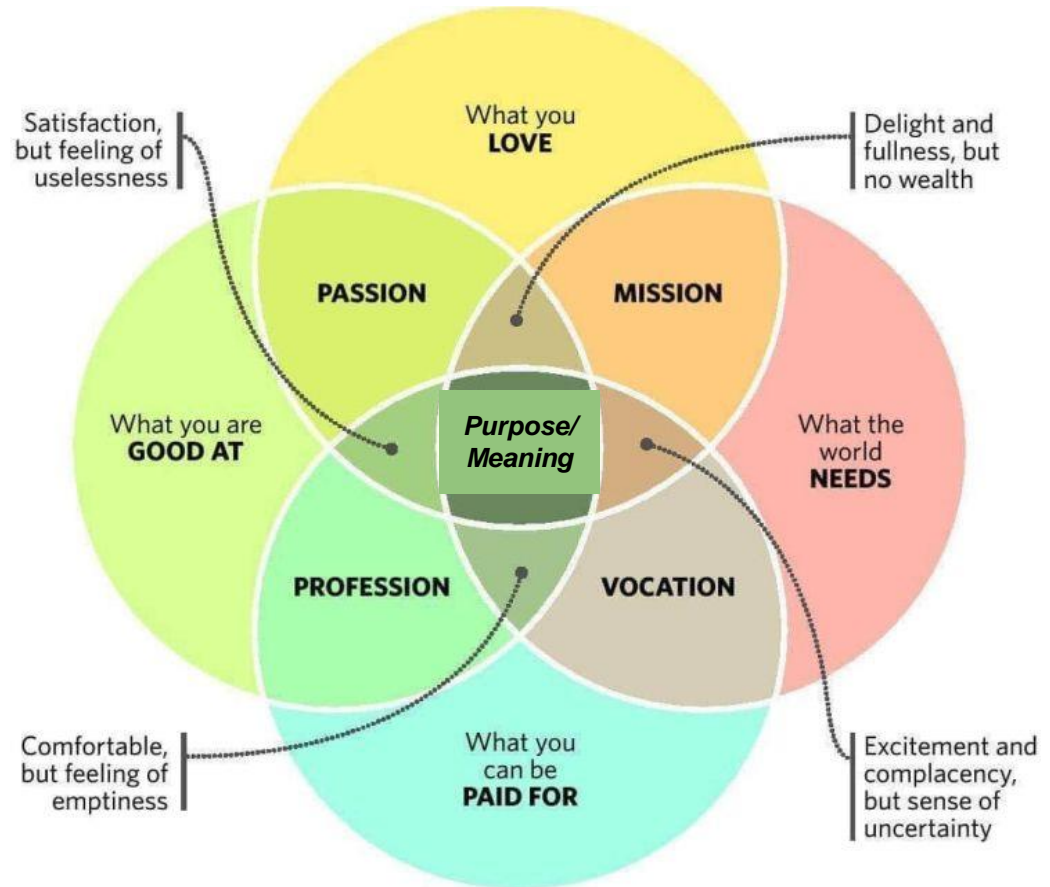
Satisfaction, but feeling of uselessness

What you LOVE

Delight and fullness, but no wealth

PASSION

MISSION

What you are GOOD AT

Purpose/ Meaning

What the world NEEDS

PROFESSION

VOCATION

Comfortable, but feeling of emptiness

What you can be PAID FOR

Excitement and complacency, but sense of uncertainty